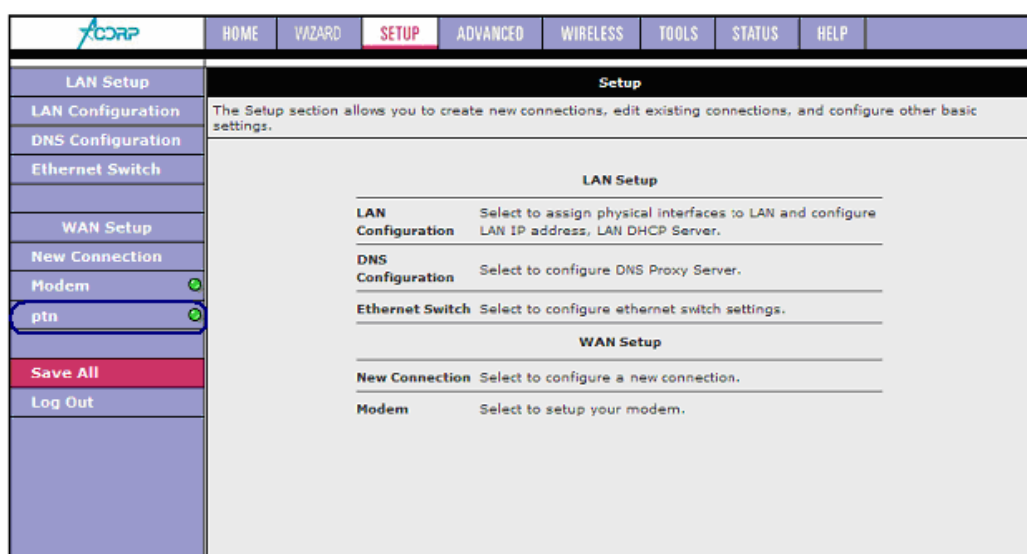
ACORP

HOME | WIZARD | SETUP | ADVANCED | WIRELESS | TOOLS | STATUS | HELP

LAN Setup
LAN Configuration
DNS Configuration
Ethernet Switch

WAN Setup
New Connection
Modem
ptn

Save All
Log Out

Setup

The Setup section allows you to create new connections, edit existing connections, and configure other basic settings.

LAN Setup

| | |
|---|---|
| LAN Configuration | Select to assign physical interfaces to LAN and configure LAN IP address, LAN DHCP Server. |
| DNS Configuration | Select to configure DNS Proxy Server. |
| Ethernet Switch | Select to configure ethernet switch settings. |

WAN Setup

| | |
|---|---|
| New Connection | Select to configure a new connection. |
| Modem | Select to setup your modem. |